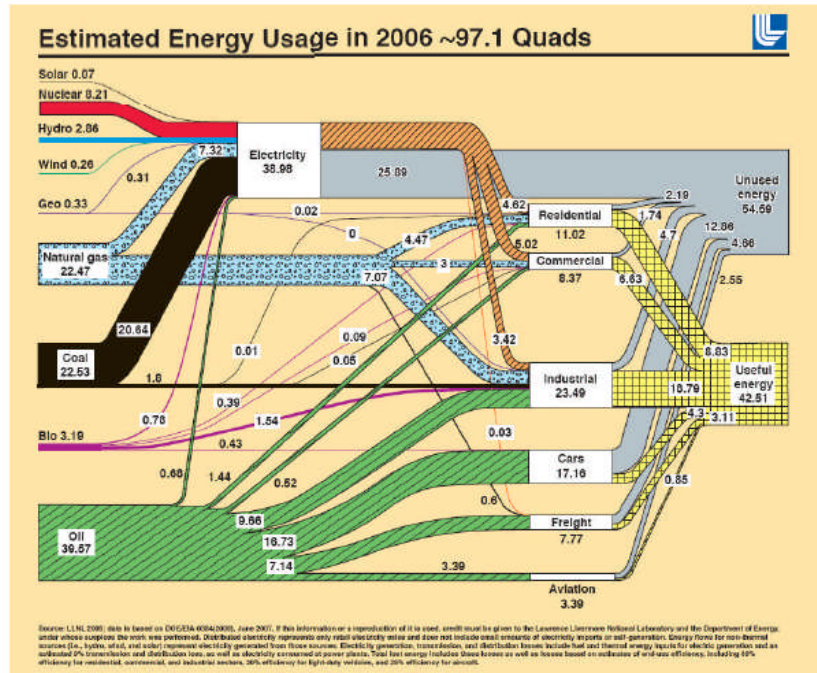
Estimated Energy Usage in 2006 ~97.1 Quads

Solar 0.07
Nuclear 8.21
Hydro 2.86
Wind 0.26
Geo 0.33
Natural gas 22.47
Coal 22.53
Bio 3.19
Oil 39.57

7.32
0.31
Electricity 38.98
25.89
0.02
0
4.47
3
7.07
4.62
5.02
20.64
0.01
0.09
0.05
1.8
0.78
0.39
1.54
0.43
0.68
1.44
0.52
9.66
16.73
7.14
3.39
3.42
0.03
0.6

Residential 11.02
Commercial 8.37
Industrial 23.49
Cars 17.16
Freight 7.77
Aviation 3.39

2.19
1.74
4.7
12.86
4.66
6.63
2.55
8.83
18.79
4.3
3.11
0.85

Unused energy 54.59
Useful energy 42.51

Source: LLNL 2008; data is based on DOE/EIA-0384(2006), June 2007. If this information or a reproduction of it is used, credit must be given to the Lawrence Livermore National Laboratory and the Department of Energy, under whose auspices the work was performed. Distributed electricity represents only retail electricity sales and does not include self-generation. Energy flows for non-thermal sources (i.e., hydro, wind, and solar) represent electricity generated from those sources. Electricity generation, transmission, and distribution losses include fuel and thermal energy inputs for electric generation and an estimated 9% transmission and distribution loss, as well as electricity consumed at power plants. Total lost energy includes these losses as well as losses based on estimates of end-use efficiency, including 80% efficiency for residential, commercial, and industrial sectors, 20% efficiency for light-duty vehicles, and 25% efficiency for aircraft.